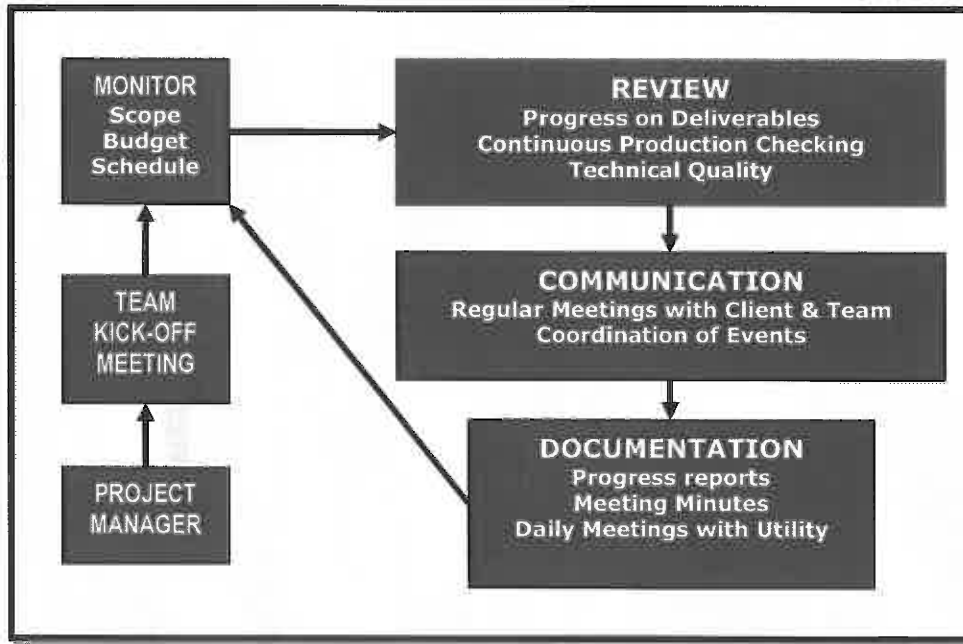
MONITOR
Scope
Budget
Schedule

REVIEW
Progress on Deliverables
Continuous Production Checking
Technical Quality

TEAM
KICK-OFF
MEETING

COMMUNICATION
Regular Meetings with Client & Team
Coordination of Events

PROJECT
MANAGER

DOCUMENTATION
Progress reports
Meeting Minutes
Daily Meetings with Utility